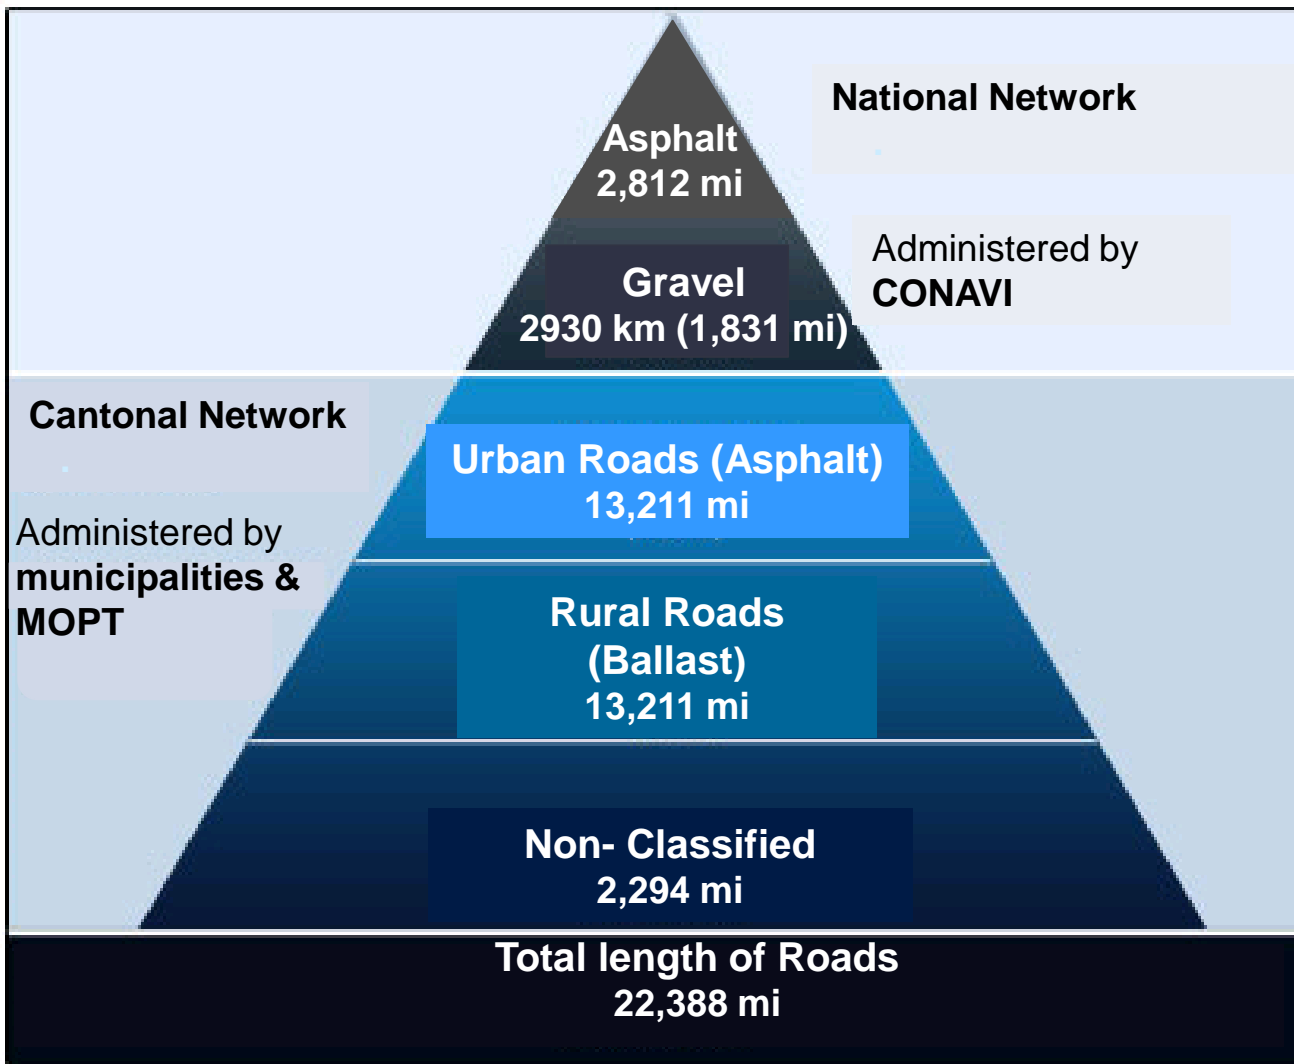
National Network

Asphalt
2,812 mi

Administered by
CONAVI

Gravel
2930 km (1,831 mi)

Cantonal Network

Administered by
municipalities & MOPT

Urban Roads (Asphalt)
13,211 mi

Rural Roads
(Ballast)
13,211 mi

Non- Classified
2,294 mi

Total length of Roads
22,388 mi